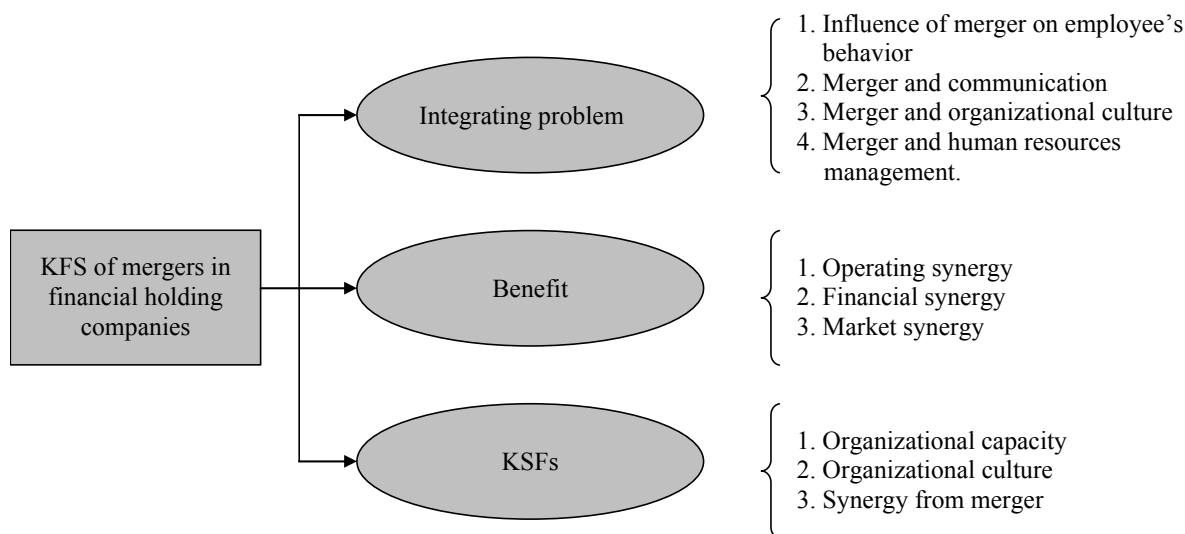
KFS of mergers in financial holding companies

Integrating problem

1. Influence of merger on employee's behavior
2. Merger and communication
3. Merger and organizational culture
4. Merger and human resources management.

Benefit

1. Operating synergy
2. Financial synergy
3. Market synergy

KSFs

1. Organizational capacity
2. Organizational culture
3. Synergy from merger